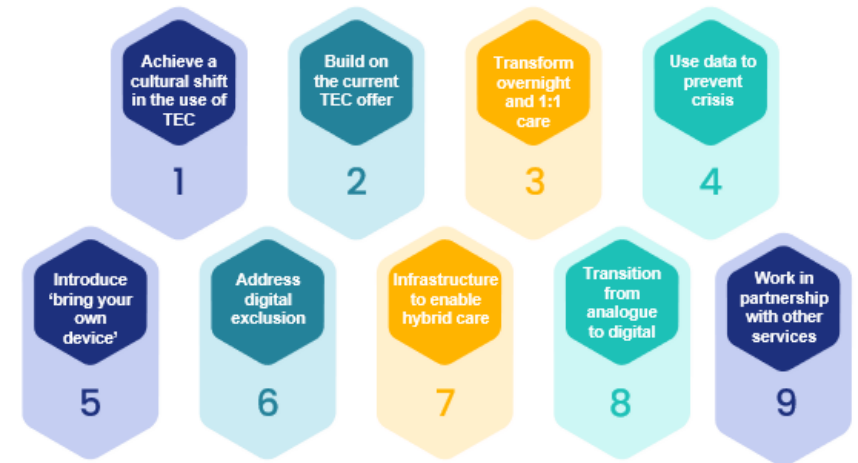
Achieve a cultural shift in the use of TEC

1

Build on the current TEC offer

2

Transform overnight and 1:1 care

3

Use data to prevent crisis

4

Introduce 'bring your own device'

5

Address digital exclusion

6

Infrastructure to enable hybrid care

7

Transition from analogue to digital

8

Work in partnership with other services

9